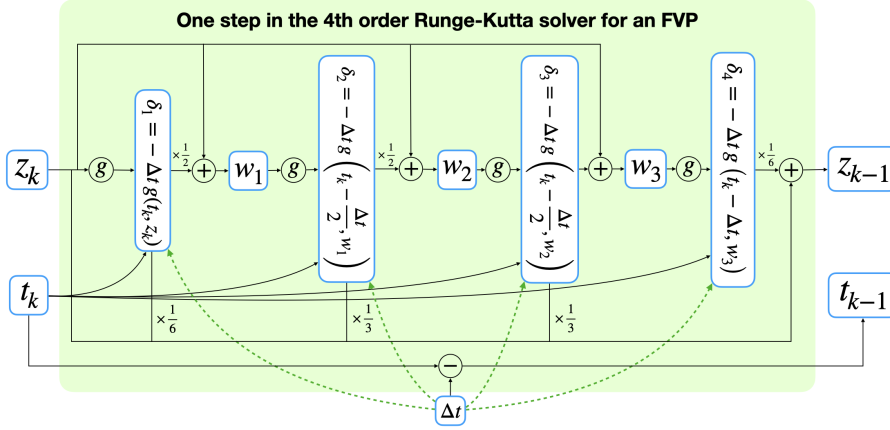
One step in the 4th order Runge-Kutta solver for an FVP

$z_k$

$g$

$\delta_1 = -\Delta t\, g(t_k, z_k)$

$\times\frac{1}{2}$

$+$

$w_1$

$g$

$\delta_2 = -\Delta t\, g\left(t_k - \frac{\Delta t}{2}, w_1\right)$

$\times\frac{1}{2}$

$+$

$w_2$

$g$

$\delta_3 = -\Delta t\, g\left(t_k - \frac{\Delta t}{2}, w_2\right)$

$+$

$w_3$

$g$

$\delta_4 = -\Delta t\, g\left(t_k - \Delta t, w_3\right)$

$\times\frac{1}{6}$

$+$

$z_{k-1}$

$t_k$

$\times\frac{1}{6}$

$\times\frac{1}{3}$

$\times\frac{1}{3}$

$t_{k-1}$

$-$

$\Delta t$